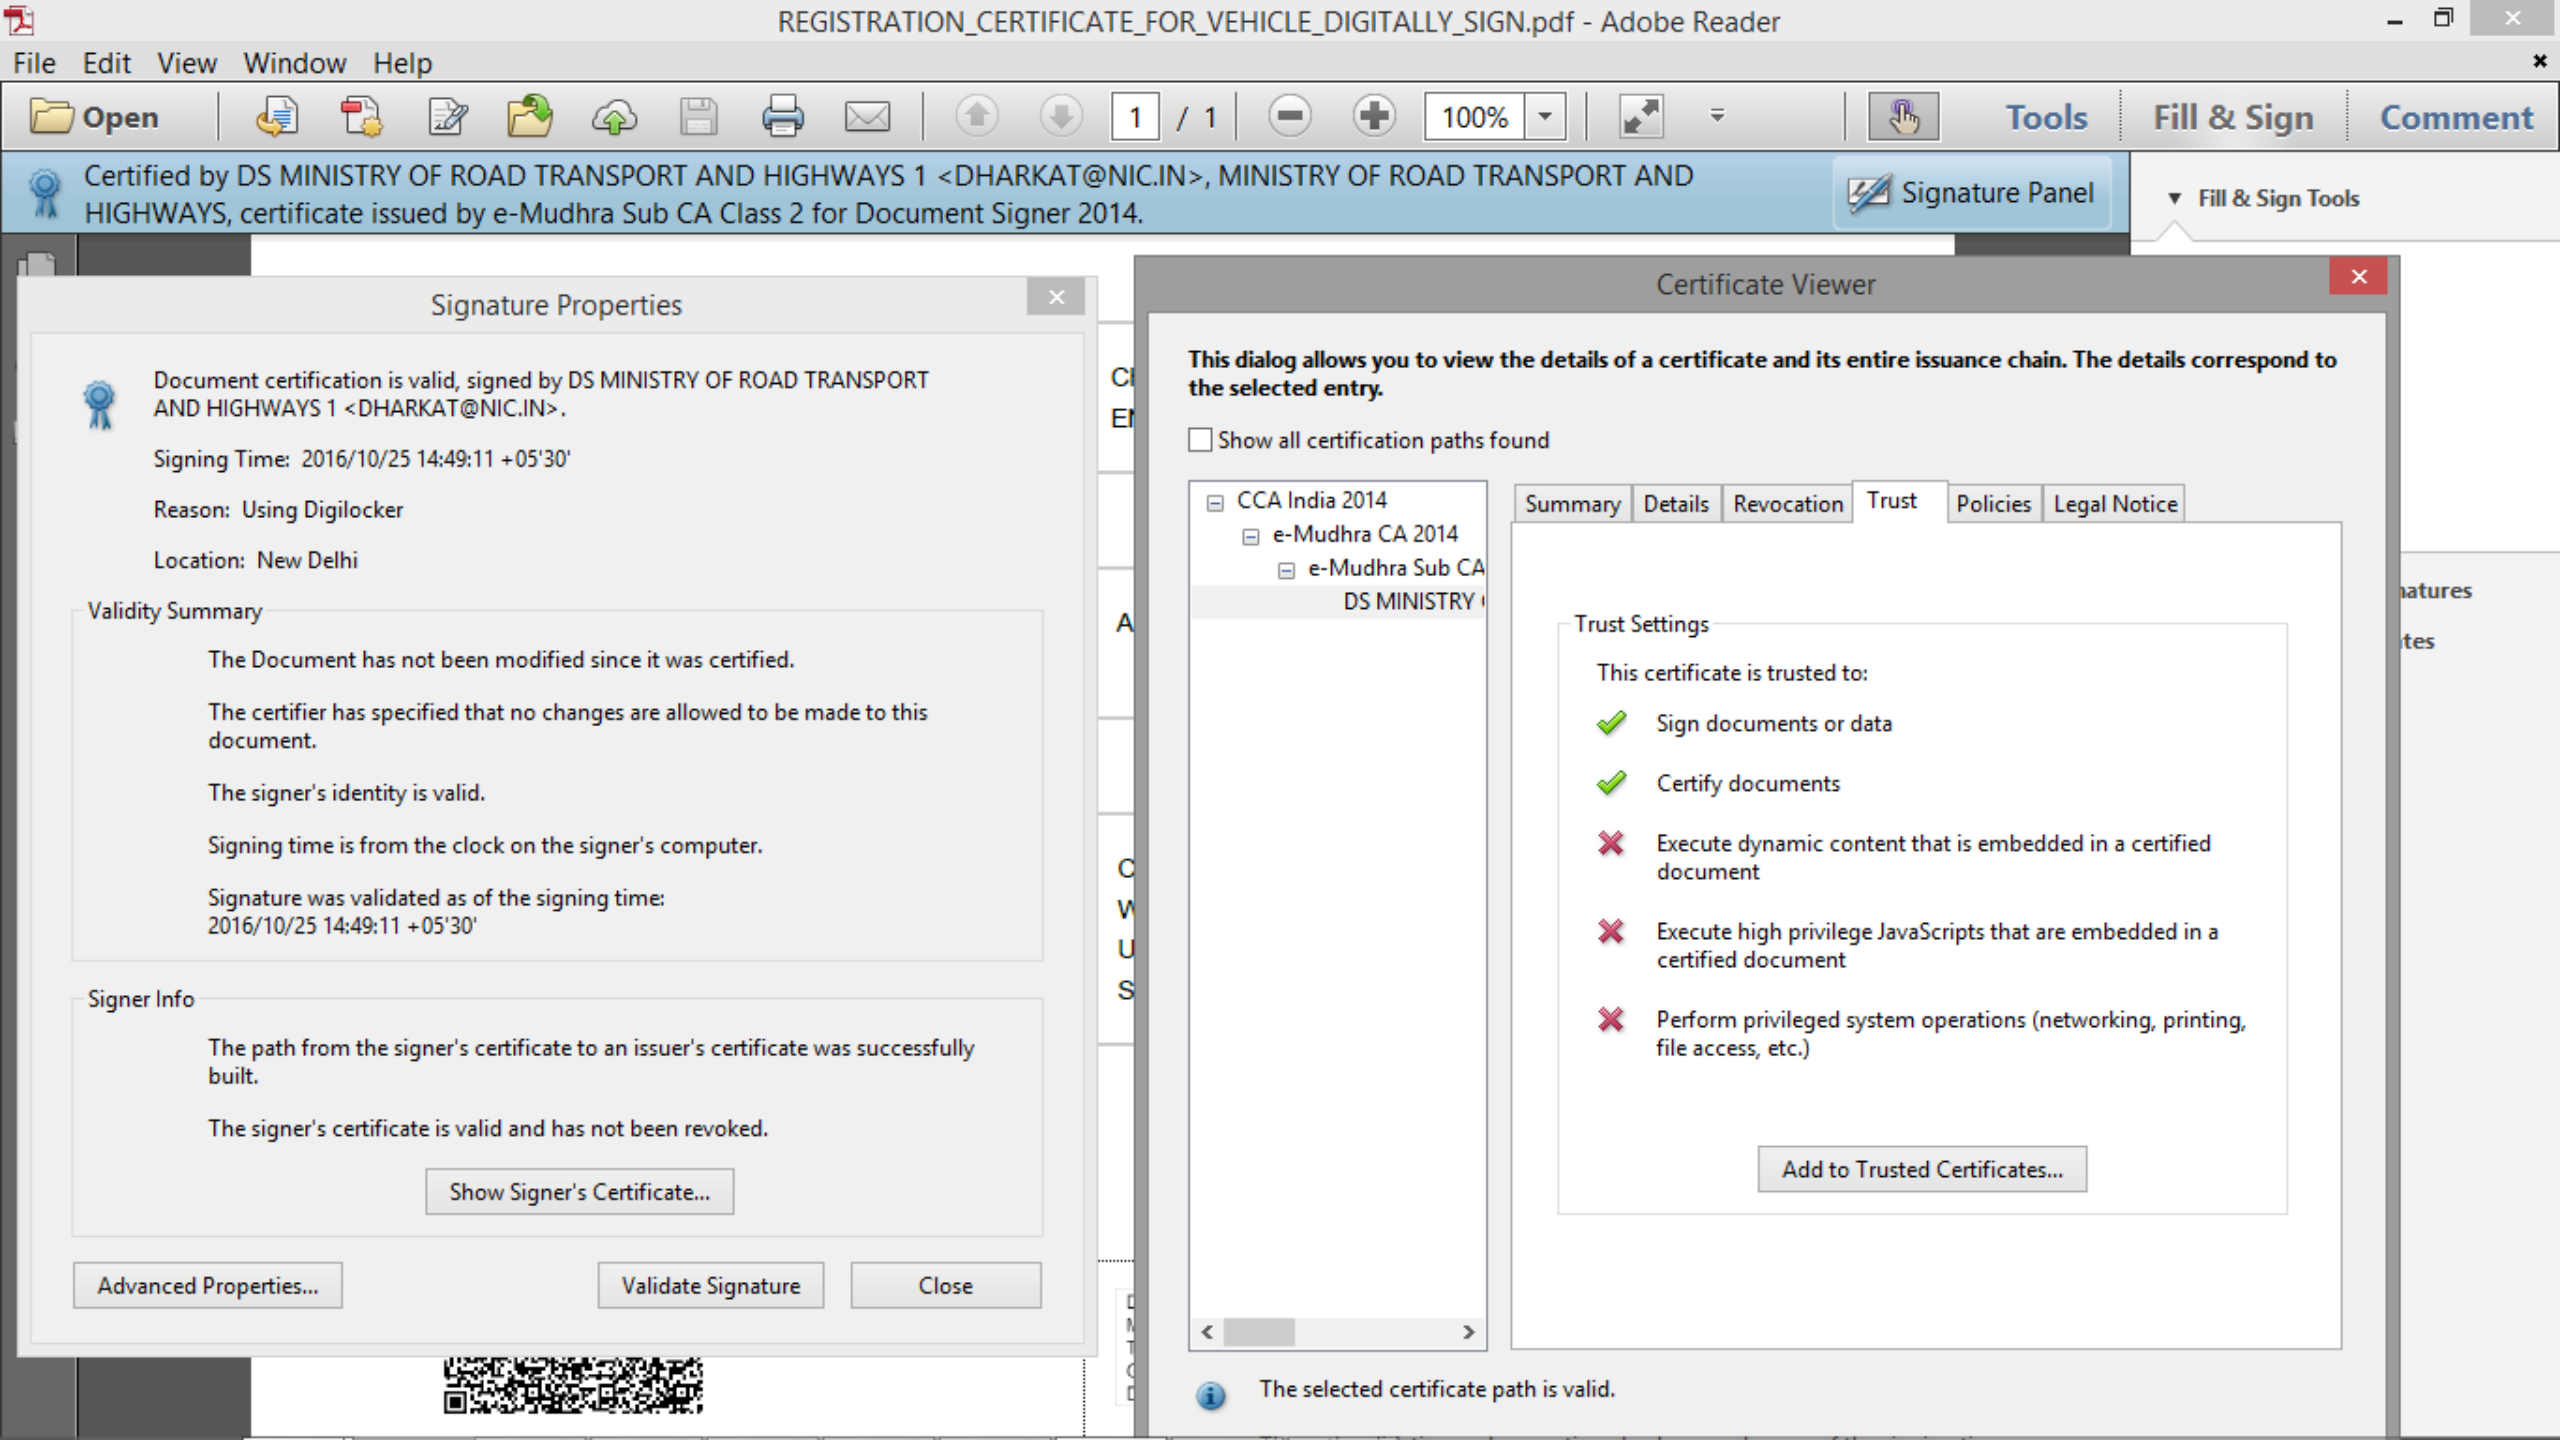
REGISTRATION_CERTIFICATE_FOR_VEHICLE_DIGITALLY_SIGN.pdf - Adobe Reader

File Edit View Window Help

Open 1 / 1 100% Tools Fill & Sign Comment

Certified by DS MINISTRY OF ROAD TRANSPORT AND HIGHWAYS 1 <DHARKAT@NIC.IN>, MINISTRY OF ROAD TRANSPORT AND HIGHWAYS, certificate issued by e-Mudhra Sub CA Class 2 for Document Signer 2014.

Signature Panel

Fill & Sign Tools

Signature Properties

Document certification is valid, signed by DS MINISTRY OF ROAD TRANSPORT AND HIGHWAYS 1 <DHARKAT@NIC.IN>.

Signing Time: 2016/10/25 14:49:11 +05'30'

Reason: Using Digilocker

Location: New Delhi

Validity Summary

The Document has not been modified since it was certified.

The certifier has specified that no changes are allowed to be made to this document.

The signer's identity is valid.

Signing time is from the clock on the signer's computer.

Signature was validated as of the signing time: 2016/10/25 14:49:11 +05'30'

Signer Info

The path from the signer's certificate to an issuer's certificate was successfully built.

The signer's certificate is valid and has not been revoked.

Show Signer's Certificate...

Advanced Properties... Validate Signature Close

Certificate Viewer

This dialog allows you to view the details of a certificate and its entire issuance chain. The details correspond to the selected entry.

Show all certification paths found

CCA India 2014
e-Mudhra CA 2014
e-Mudhra Sub CA
DS MINISTRY

Summary Details Revocation Trust Policies Legal Notice

Trust Settings

This certificate is trusted to:

Sign documents or data

Certify documents

Execute dynamic content that is embedded in a certified document

Execute high privilege JavaScripts that are embedded in a certified document

Perform privileged system operations (networking, printing, file access, etc.)

Add to Trusted Certificates...

The selected certificate path is valid.